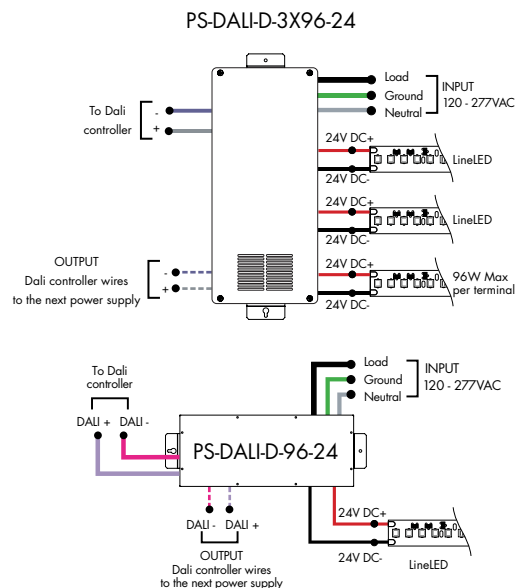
PS-DALI-D-3X96-24

Load
Ground
Neutral
INPUT
120 - 277VAC

To Dali controller
-
+

24V DC+
24V DC-
LineLED

24V DC+
24V DC-
LineLED

OUTPUT
Dali controller wires to the next power supply
-
+

24V DC+
24V DC-
96W Max per terminal

To Dali controller
DALI + DALI -

Load
Ground
Neutral
INPUT
120 - 277VAC

PS-DALI-D-96-24

DALI - DALI +
OUTPUT
Dali controller wires to the next power supply

24V DC+
24V DC-
LineLED